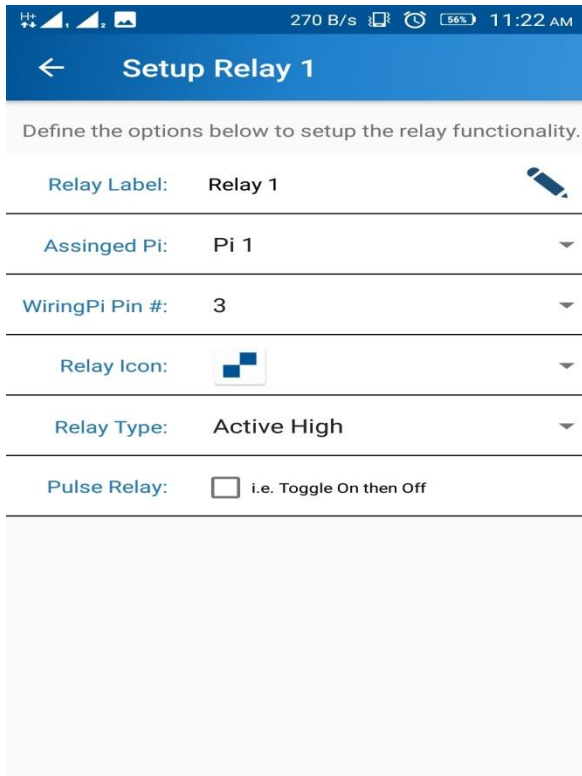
H+ 1 2 270 B/s 56% 11:22 AM

Setup Relay 1

Define the options below to setup the relay functionality.

Relay Label: Relay 1

Assinged Pi: Pi 1

WiringPi Pin #: 3

Relay Icon:

Relay Type: Active High

Pulse Relay: i.e. Toggle On then Off